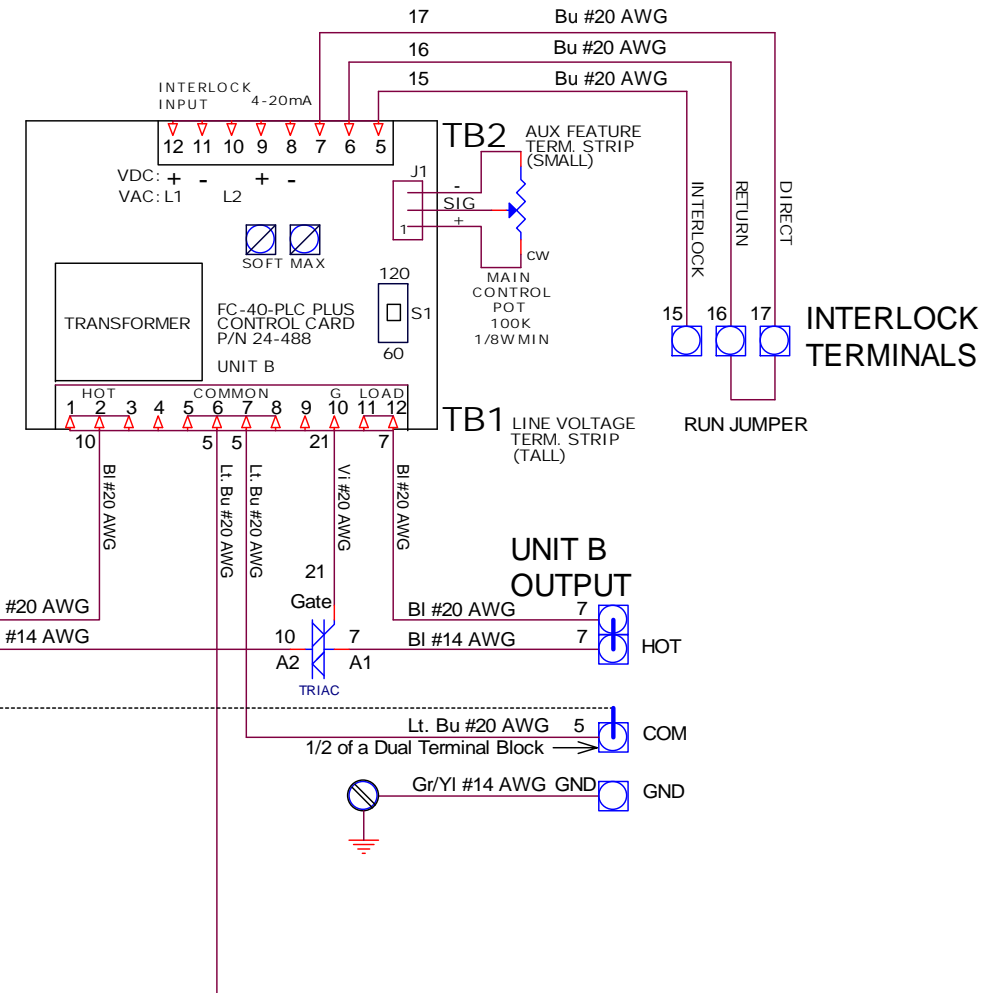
17
Bu #20 AWG
16
Bu #20 AWG
15
Bu #20 AWG

INTERLOCK INPUT
4-20mA
12 11 10 9 8 7 6 5
TB2
AUX FEATURE TERM. STRIP (SMALL)
VDC: + - + -
VAC: L1 L2
J1
-
SIG
+
1
CW
INTERLOCK
RETURN
DIRECT
SOFT MAX
120
S1
60
MAIN CONTROL POT 100K 1/8W MIN
TRANSFORMER
FC-40-PLC PLUS CONTROL CARD P/N 24-488
UNIT B
15 16 17
INTERLOCK TERMINALS
RUN JUMPER
HOT COMMON G LOAD
1 2 3 4 5 6 7 8 9 10 11 12
TB1
LINE VOLTAGE TERM. STRIP (TALL)
10
5 5
21
7
Bl #20 AWG
Lt. Bu #20 AWG
Lt. Bu #20 AWG
Vi #20 AWG
Bl #20 AWG
UNIT B OUTPUT
21
Gate
#20 AWG
#14 AWG
10
A2
7
A1
TRIAC
Bl #20 AWG
7
Bl #14 AWG
7
HOT
Lt. Bu #20 AWG
5
1/2 of a Dual Terminal Block
COM
Gr/Yl #14 AWG GND
GND